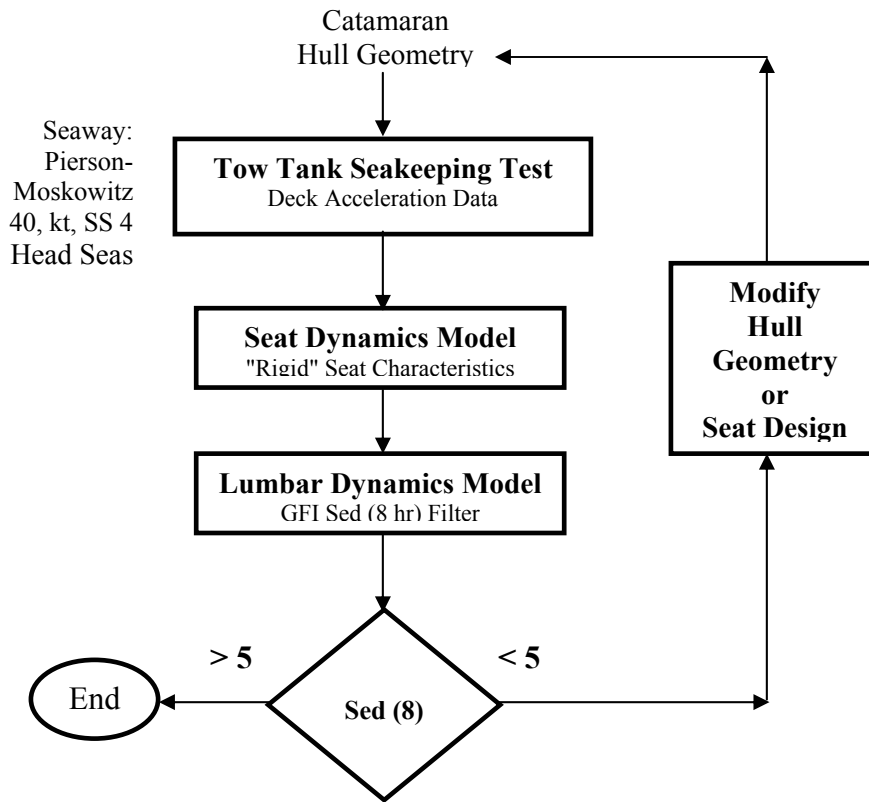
Catamaran Hull Geometry

Seaway: Pierson-Moskowitz 40, kt, SS 4 Head Seas

**Tow Tank Seakeeping Test**
Deck Acceleration Data

**Seat Dynamics Model**
"Rigid" Seat Characteristics

**Lumbar Dynamics Model**
GFI Sed (8 hr) Filter

**Modify Hull Geometry or Seat Design**

**> 5**

**< 5**

End

**Sed (8)**